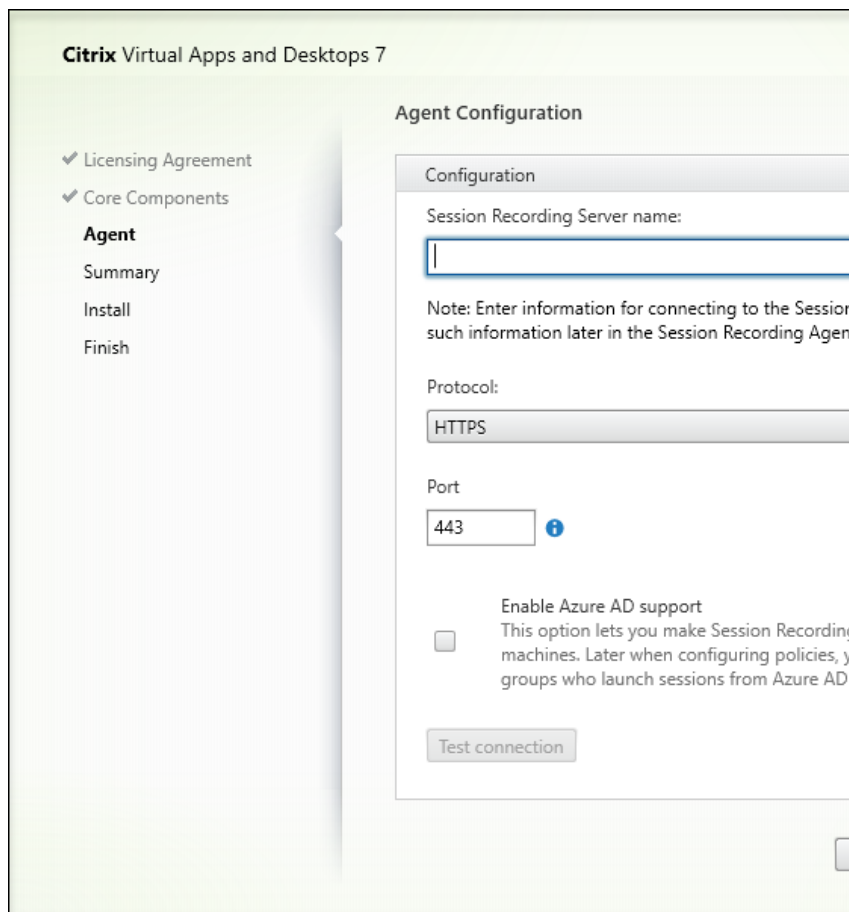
Citrix Virtual Apps and Desktops 7

✔ Licensing Agreement
✔ Core Components
Agent
Summary
Install
Finish

Agent Configuration

Configuration

Session Recording Server name:

Note: Enter information for connecting to the Sessior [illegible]
such information later in the Session Recording Agen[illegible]

Protocol:

HTTPS

Port

443

Enable Azure AD support
This option lets you make Session Recordin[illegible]
machines. Later when configuring policies, y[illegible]
groups who launch sessions from Azure AD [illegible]

Test connection